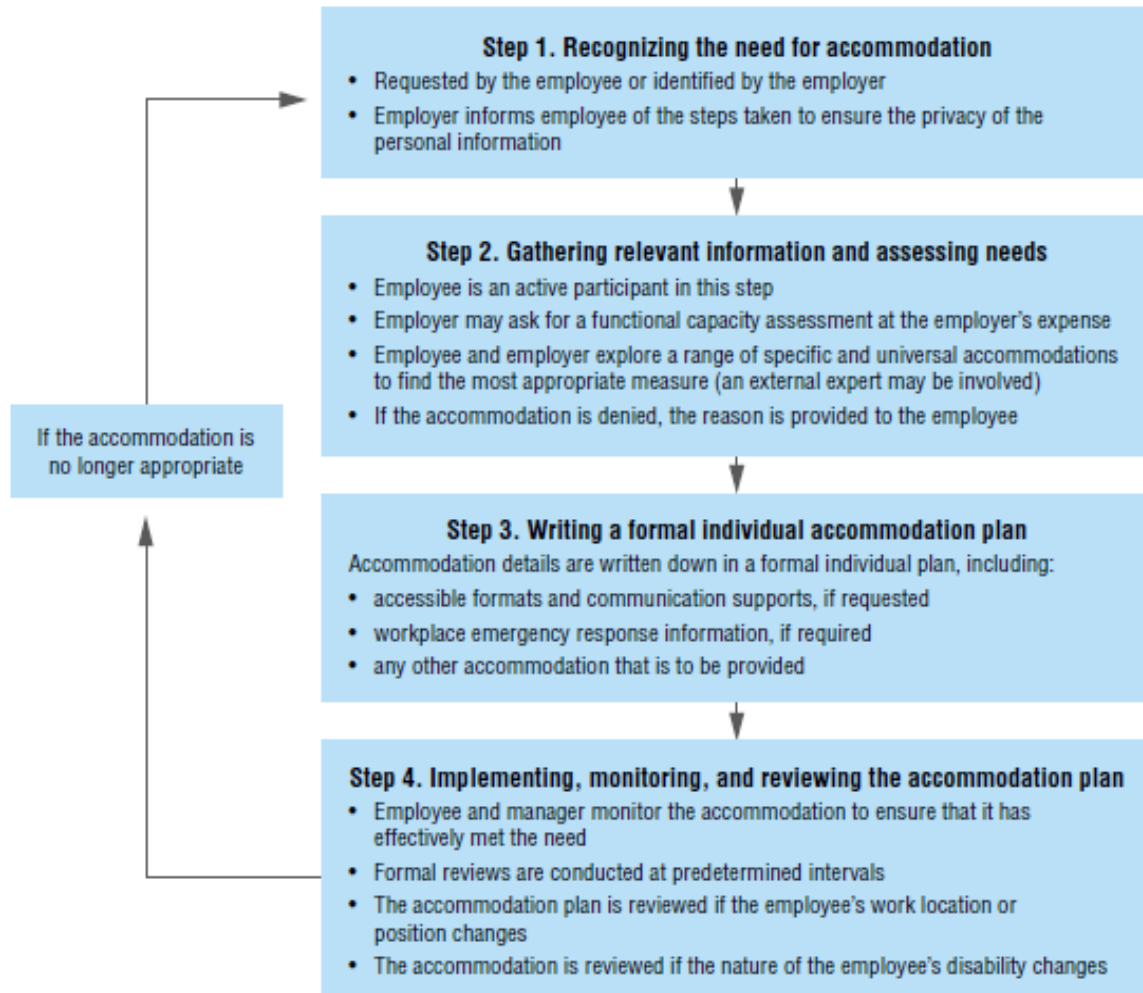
Step 1. Recognizing the need for accommodation

• Requested by the employee or identified by the employer
• Employer informs employee of the steps taken to ensure the privacy of the personal information

Step 2. Gathering relevant information and assessing needs

• Employee is an active participant in this step
• Employer may ask for a functional capacity assessment at the employer's expense
• Employee and employer explore a range of specific and universal accommodations to find the most appropriate measure (an external expert may be involved)
• If the accommodation is denied, the reason is provided to the employee

If the accommodation is no longer appropriate

Step 3. Writing a formal individual accommodation plan

Accommodation details are written down in a formal individual plan, including:
• accessible formats and communication supports, if requested
• workplace emergency response information, if required
• any other accommodation that is to be provided

Step 4. Implementing, monitoring, and reviewing the accommodation plan

• Employee and manager monitor the accommodation to ensure that it has effectively met the need
• Formal reviews are conducted at predetermined intervals
• The accommodation plan is reviewed if the employee's work location or position changes
• The accommodation is reviewed if the nature of the employee's disability changes